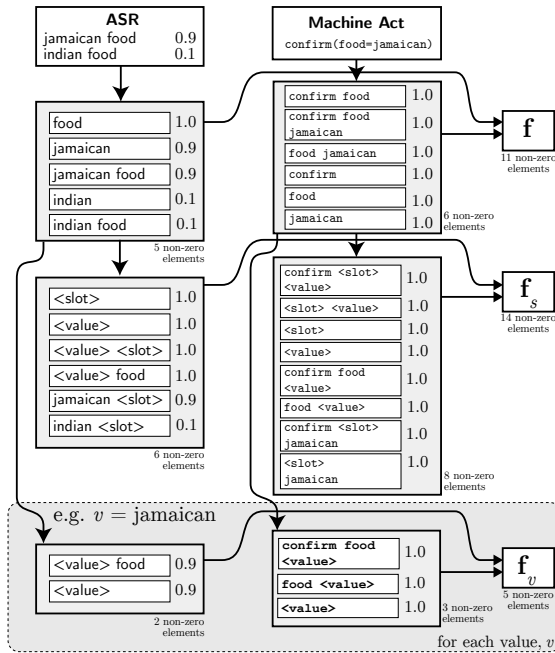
**ASR**

| | |
|---|---|
| jamaican food | 0.9 |
| indian food | 0.1 |

**Machine Act**

confirm(food=jamaican)

| | |
|---|---|
| food | 1.0 |
| jamaican | 0.9 |
| jamaican food | 0.9 |
| indian | 0.1 |
| indian food | 0.1 |

5 non-zero elements

| | |
|---|---|
| confirm food | 1.0 |
| confirm food jamaican | 1.0 |
| food jamaican | 1.0 |
| confirm | 1.0 |
| food | 1.0 |
| jamaican | 1.0 |

6 non-zero elements

$\mathbf{f}$

11 non-zero elements

| | |
|---|---|
| <slot> | 1.0 |
| <value> | 1.0 |
| <value> <slot> | 1.0 |
| <value> food | 1.0 |
| jamaican <slot> | 0.9 |
| indian <slot> | 0.1 |

6 non-zero elements

| | |
|---|---|
| confirm <slot> <value> | 1.0 |
| <slot> <value> | 1.0 |
| <slot> | 1.0 |
| <value> | 1.0 |
| confirm food <value> | 1.0 |
| food <value> | 1.0 |
| confirm <slot> jamaican | 1.0 |
| <slot> jamaican | 1.0 |

8 non-zero elements

$\mathbf{f}_s$

14 non-zero elements

e.g. $v$ = jamaican

| | |
|---|---|
| <value> food | 0.9 |
| <value> | 0.9 |

2 non-zero elements

| | |
|---|---|
| **confirm food <value>** | 1.0 |
| **food <value>** | 1.0 |
| **<value>** | 1.0 |

3 non-zero elements

$\mathbf{f}_v$

5 non-zero elements

for each value, $v$